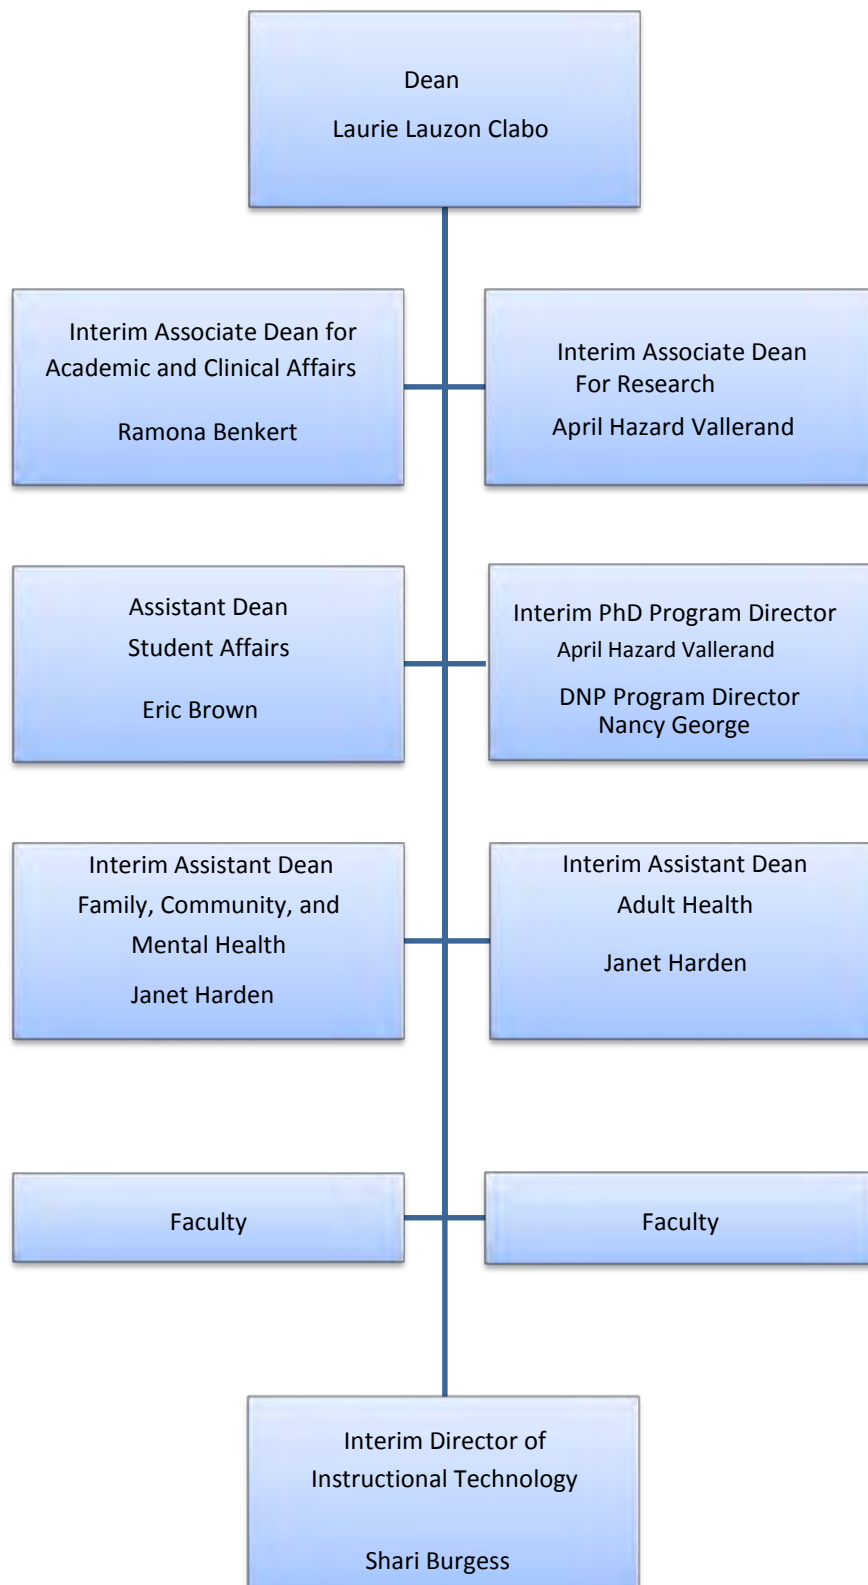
Dean

Laurie Lauzon Clabo

Interim Associate Dean for Academic and Clinical Affairs

Ramona Benkert

Interim Associate Dean For Research

April Hazard Vallerand

Assistant Dean Student Affairs

Eric Brown

Interim PhD Program Director
April Hazard Vallerand

DNP Program Director
Nancy George

Interim Assistant Dean Family, Community, and Mental Health

Janet Harden

Interim Assistant Dean Adult Health

Janet Harden

Faculty

Faculty

Interim Director of Instructional Technology

Shari Burgess